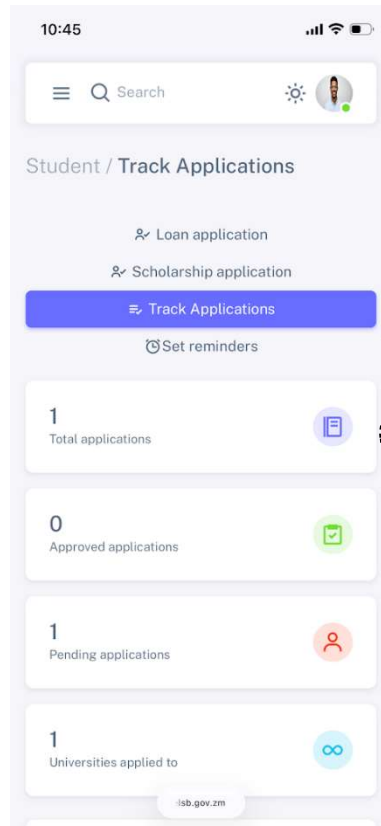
10:45

Search

Student / Track Applications

Loan application

Scholarship application

Track Applications

Set reminders

1
Total applications

0
Approved applications

1
Pending applications

1
Universities applied to

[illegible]sb.gov.zm